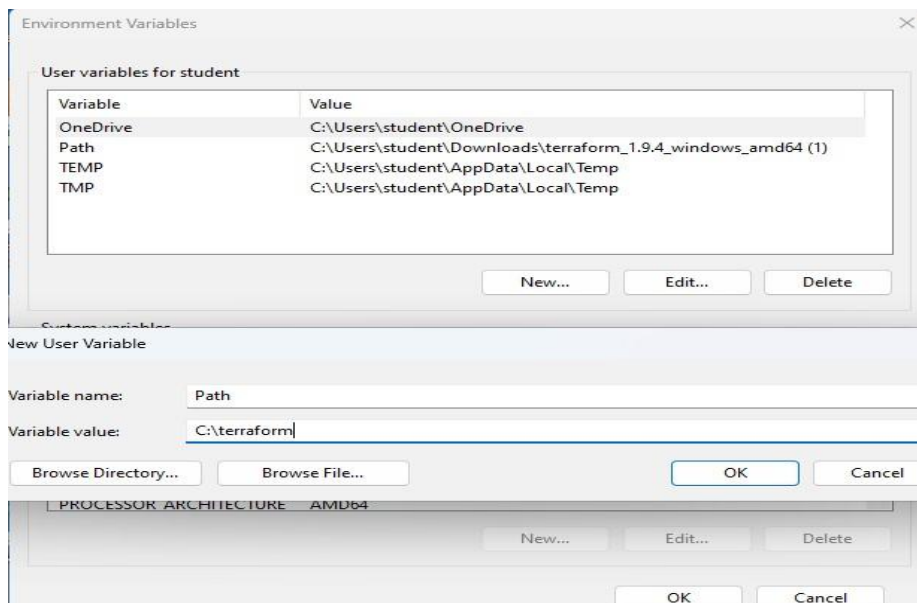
Environment Variables

User variables for student

| Variable | Value |
|---|---|
| OneDrive | C:\Users\student\OneDrive |
| Path | C:\Users\student\Downloads\terraform_1.9.4_windows_amd64 (1) |
| TEMP | C:\Users\student\AppData\Local\Temp |
| TMP | C:\Users\student\AppData\Local\Temp |

New... Edit... Delete

System variables

New User Variable

Variable name: Path

Variable value: C:\terraform

Browse Directory... Browse File... OK Cancel

PROCESSOR_ARCHITECTURE AMD64

New... Edit... Delete

OK Cancel